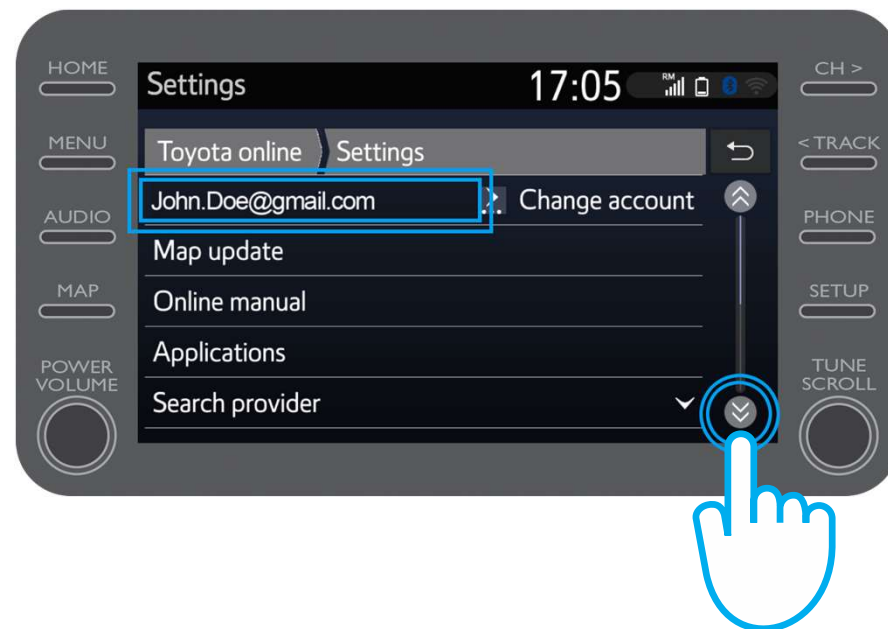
HOME

MENU

AUDIO

MAP

POWER VOLUME

Settings

17:05

RM

Toyota online

Settings

John.Doe@gmail.com

Change account

Map update

Online manual

Applications

Search provider

CH >

< TRACK

PHONE

SETUP

TUNE SCROLL